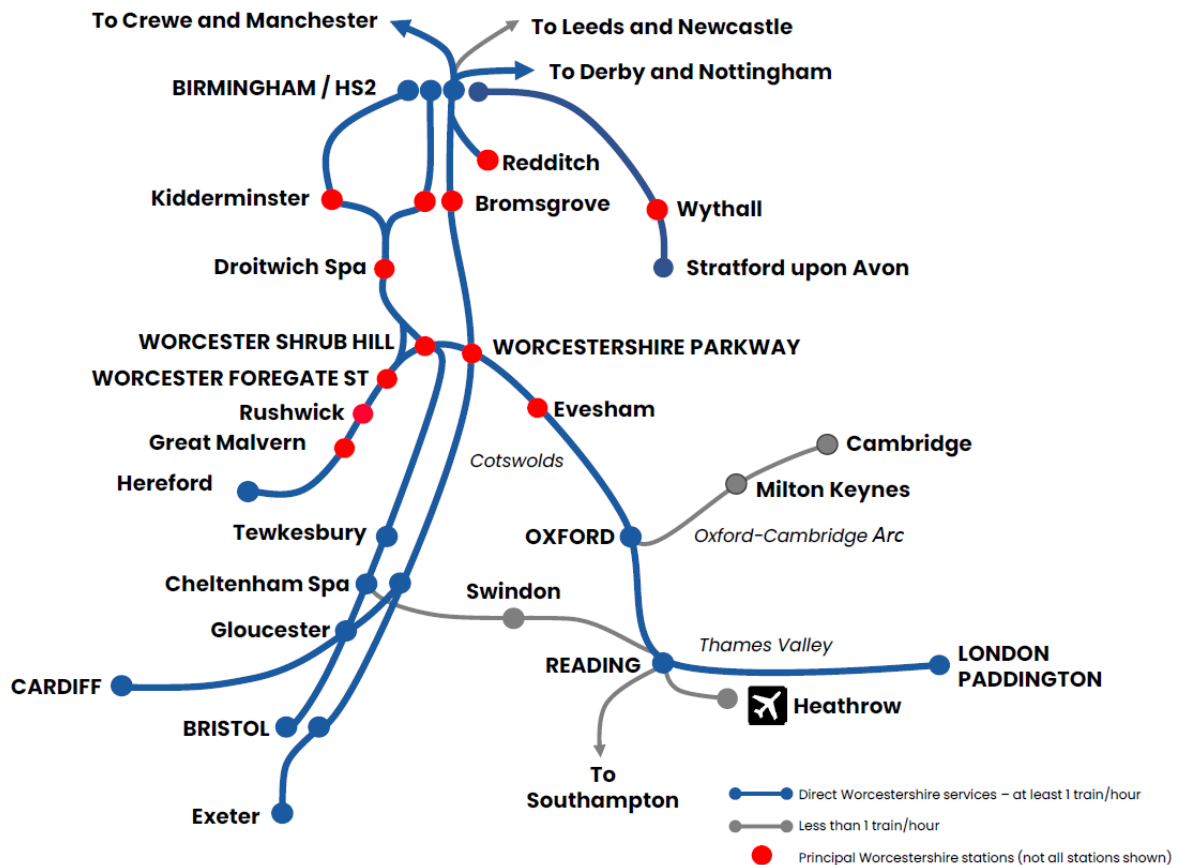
To Crewe and Manchester
To Leeds and Newcastle
To Derby and Nottingham
BIRMINGHAM / HS2
Redditch
Kidderminster
Bromsgrove
Wythall
Droitwich Spa
Stratford upon Avon
WORCESTER SHRUB HILL
WORCESTERSHIRE PARKWAY
WORCESTER FOREGATE ST
Rushwick
Evesham
Great Malvern
Cotswolds
Cambridge
Hereford
Milton Keynes
Tewkesbury
OXFORD
Oxford-Cambridge Arc
Cheltenham Spa
Swindon
Gloucester
Thames Valley
READING
LONDON PADDINGTON
CARDIFF
Heathrow
BRISTOL
To Southampton
Exeter
Direct Worcestershire services – at least 1 train/hour
Less than 1 train/hour
Principal Worcestershire stations (not all stations shown)